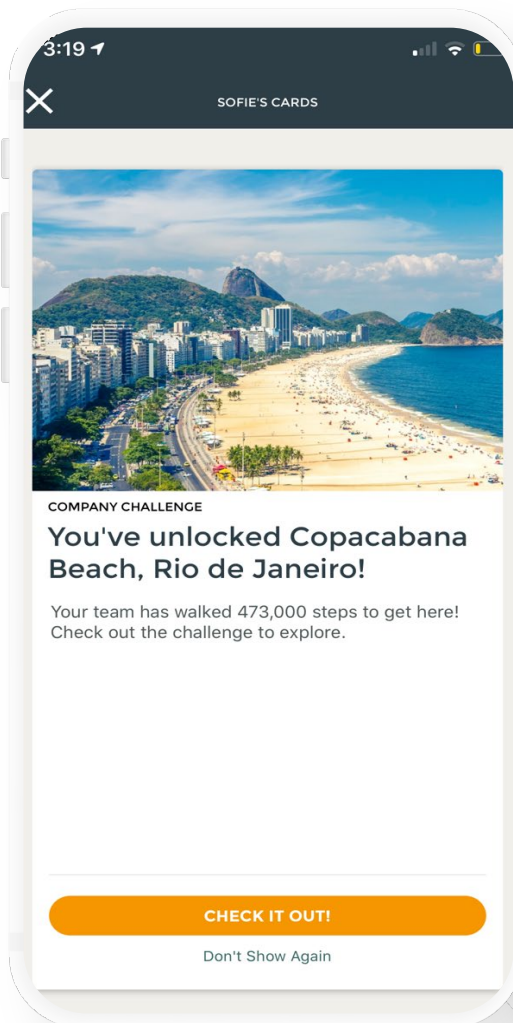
3:19

SOFIE'S CARDS

COMPANY CHALLENGE

You've unlocked Copacabana Beach, Rio de Janeiro!

Your team has walked 473,000 steps to get here! Check out the challenge to explore.

CHECK IT OUT!

Don't Show Again